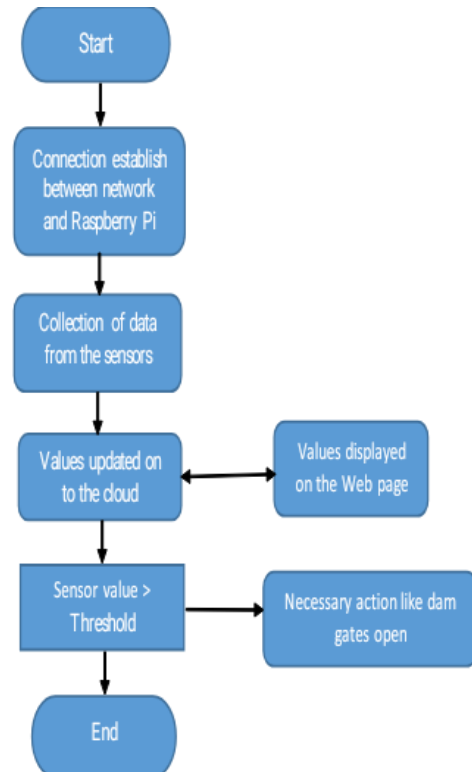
Start

Connection establish between network and Raspberry Pi

Collection of data from the sensors

Values updated on to the cloud

Values displayed on the Web page

Sensor value > Threshold

Necessary action like dam gates open

End